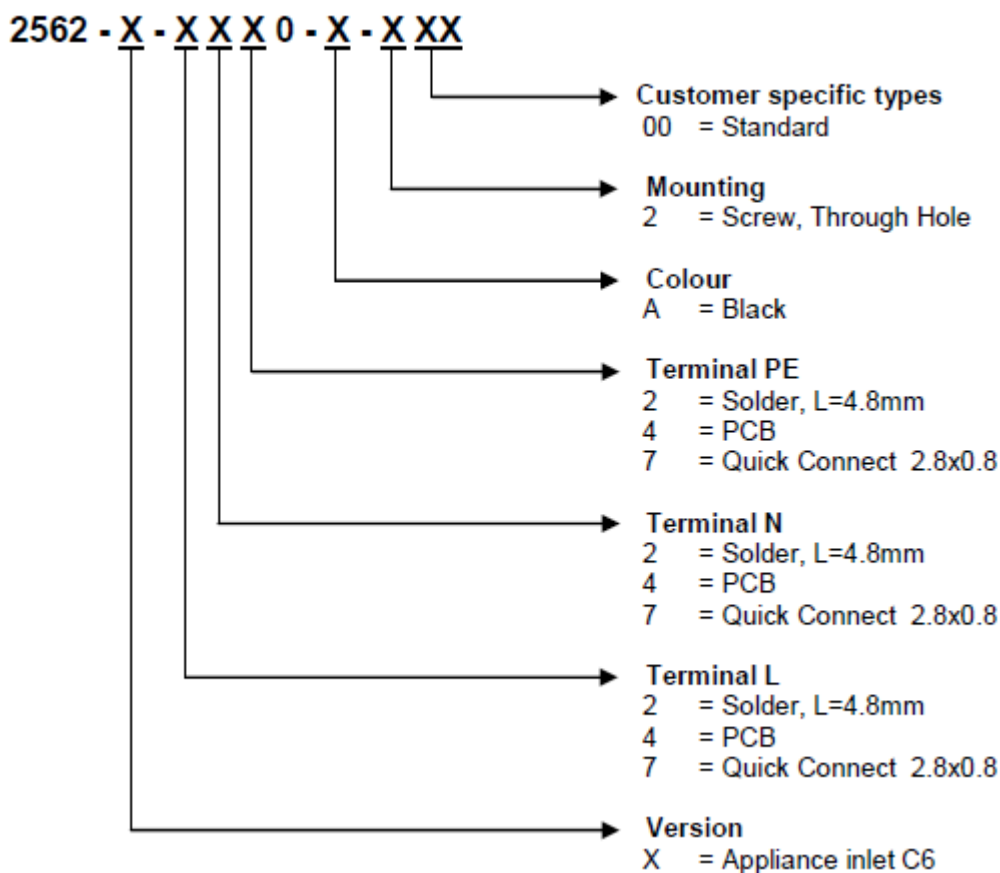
2562 - X - X X X 0 - X - X XX

Customer specific types
00 = Standard

Mounting
2 = Screw, Through Hole

Colour
A = Black

Terminal PE
2 = Solder, L=4.8mm
4 = PCB
7 = Quick Connect 2.8x0.8

Terminal N
2 = Solder, L=4.8mm
4 = PCB
7 = Quick Connect 2.8x0.8

Terminal L
2 = Solder, L=4.8mm
4 = PCB
7 = Quick Connect 2.8x0.8

Version
X = Appliance inlet C6